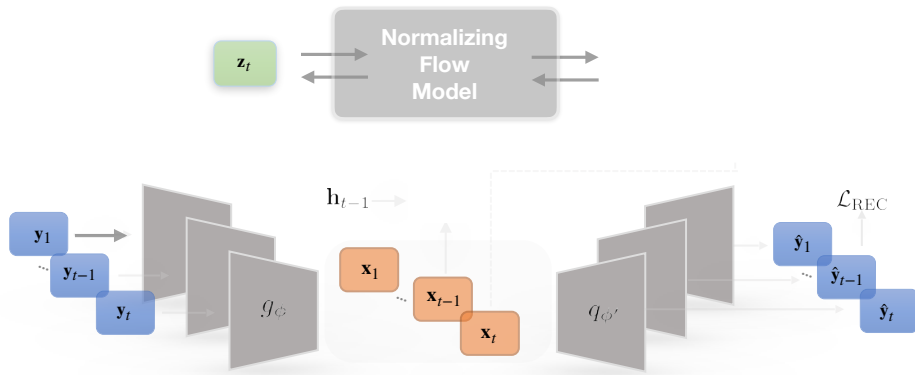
$\mathbf{z}_t$

Normalizing Flow Model

$\mathrm{h}_{t-1}$

$\mathcal{L}_{\mathrm{REC}}$

$\mathbf{y}_1$

$\mathbf{y}_{t-1}$

$\mathbf{y}_t$

$g_\phi$

$\mathbf{x}_1$

$\mathbf{x}_{t-1}$

$\mathbf{x}_t$

$q_{\phi'}$

$\hat{\mathbf{y}}_1$

$\hat{\mathbf{y}}_{t-1}$

$\hat{\mathbf{y}}_t$